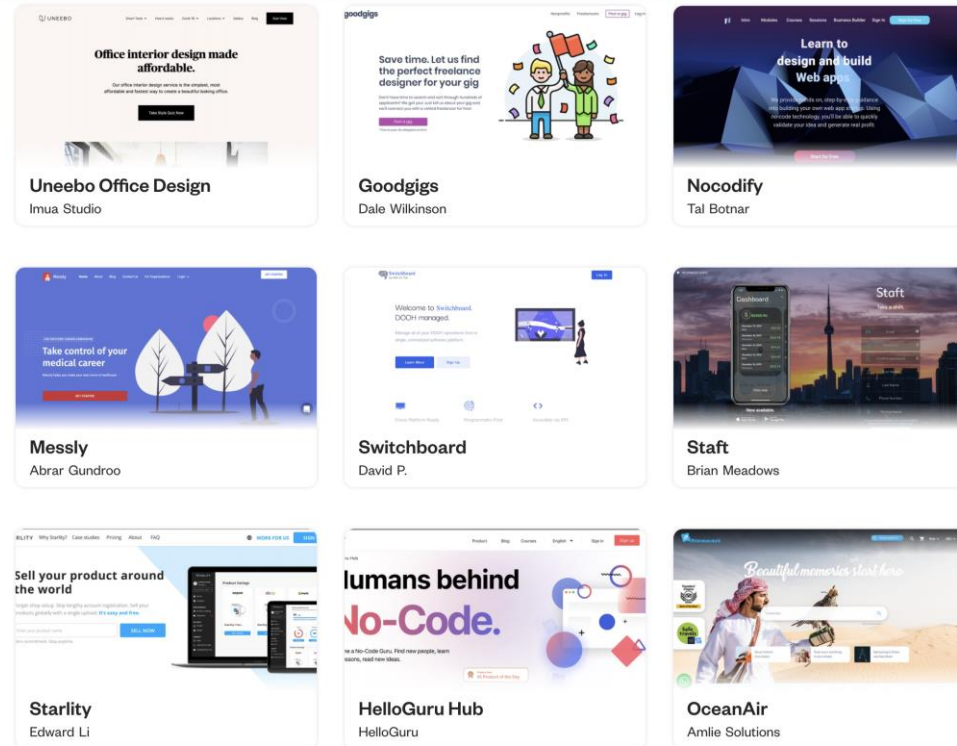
UNEEBO

Office interior design made affordable.

Our office interior design service is the simplest, most affordable and fastest way to create a beautiful looking office.

Take Style Quiz Now

Uneebo Office Design

Imua Studio

goodgigs

Save time. Let us find the perfect freelance designer for your gig

Post a gig

Goodgigs

Dale Wilkinson

Learn to design and build Web apps

Start for Free

Nocodify

Tal Botnar

Messly

Take control of your medical career

GET STARTED

Messly

Abrar Gundroo

Switchboard

Welcome to Switchboard. DOOH managed.

Learn More

Sign Up

Switchboard

David P.

Dashboard

Staft

Now available

Staft

Brian Meadows

LITY Why Starlity? Case studies Pricing About FAQ

WORK FOR US

Sell your product around the world

SELL NOW

Starlity

Edward Li

Product Blog Courses English Sign in Sign up

lumans behind No-Code.

HelloGuru Hub

HelloGuru

Beautiful memories start here

OceanAir

Amlie Solutions